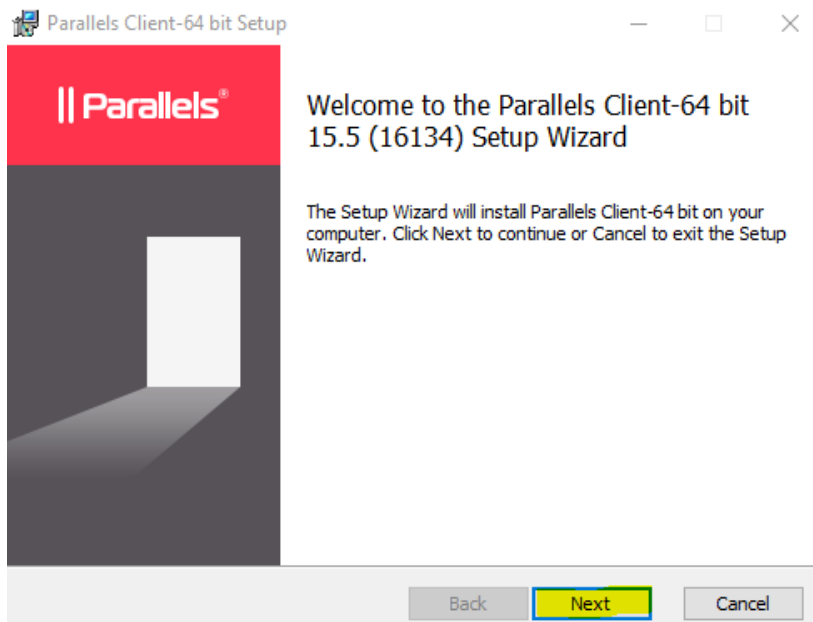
Parallels Client-64 bit Setup

|| Parallels®

Welcome to the Parallels Client-64 bit 15.5 (16134) Setup Wizard

The Setup Wizard will install Parallels Client-64 bit on your computer. Click Next to continue or Cancel to exit the Setup Wizard.

Back
Next
Cancel